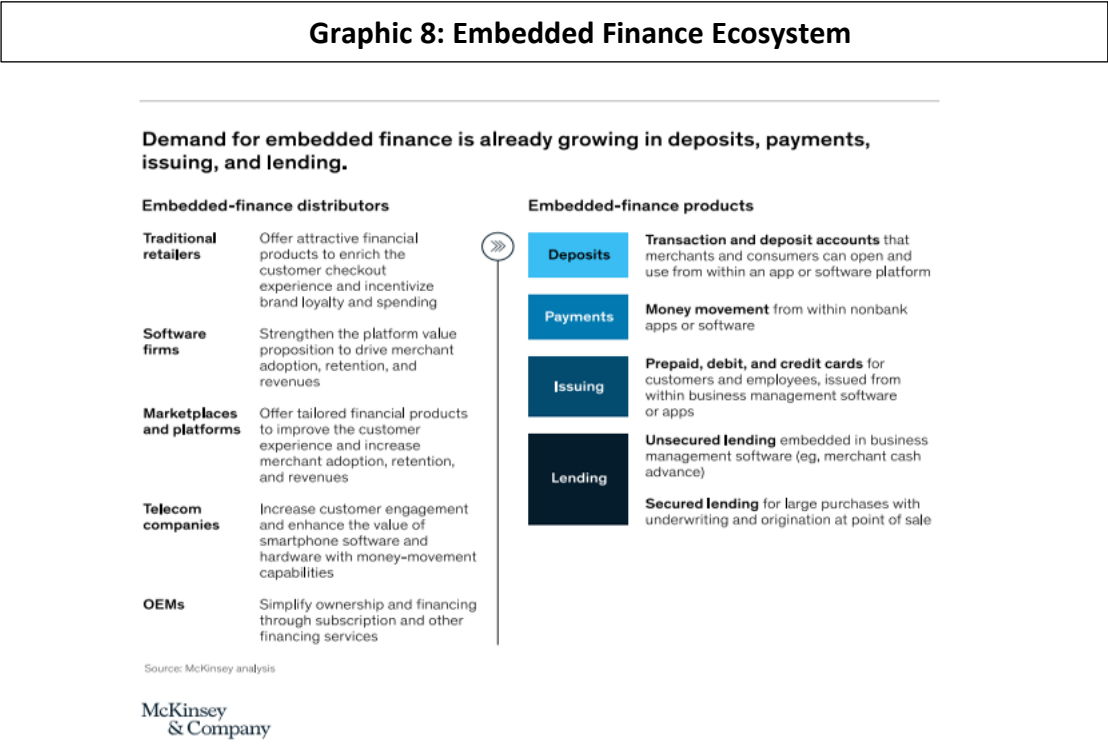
Graphic 8: Embedded Finance Ecosystem

Demand for embedded finance is already growing in deposits, payments, issuing, and lending.

Embedded-finance distributors

| | |
|---|---|
| Traditional retailers | Offer attractive financial products to enrich the customer checkout experience and incentivize brand loyalty and spending |
| Software firms | Strengthen the platform value proposition to drive merchant adoption, retention, and revenues |
| Marketplaces and platforms | Offer tailored financial products to improve the customer experience and increase merchant adoption, retention, and revenues |
| Telecom companies | Increase customer engagement and enhance the value of smartphone software and hardware with money-movement capabilities |
| OEMs | Simplify ownership and financing through subscription and other financing services |

Embedded-finance products

| | |
|---|---|
| Deposits | Transaction and deposit accounts that merchants and consumers can open and use from within an app or software platform |
| Payments | Money movement from within nonbank apps or software |
| Issuing | Prepaid, debit, and credit cards for customers and employees, issued from within business management software or apps |
| Lending | Unsecured lending embedded in business management software (eg, merchant cash advance)<br>Secured lending for large purchases with underwriting and origination at point of sale |

Source: McKinsey analysis

McKinsey & Company